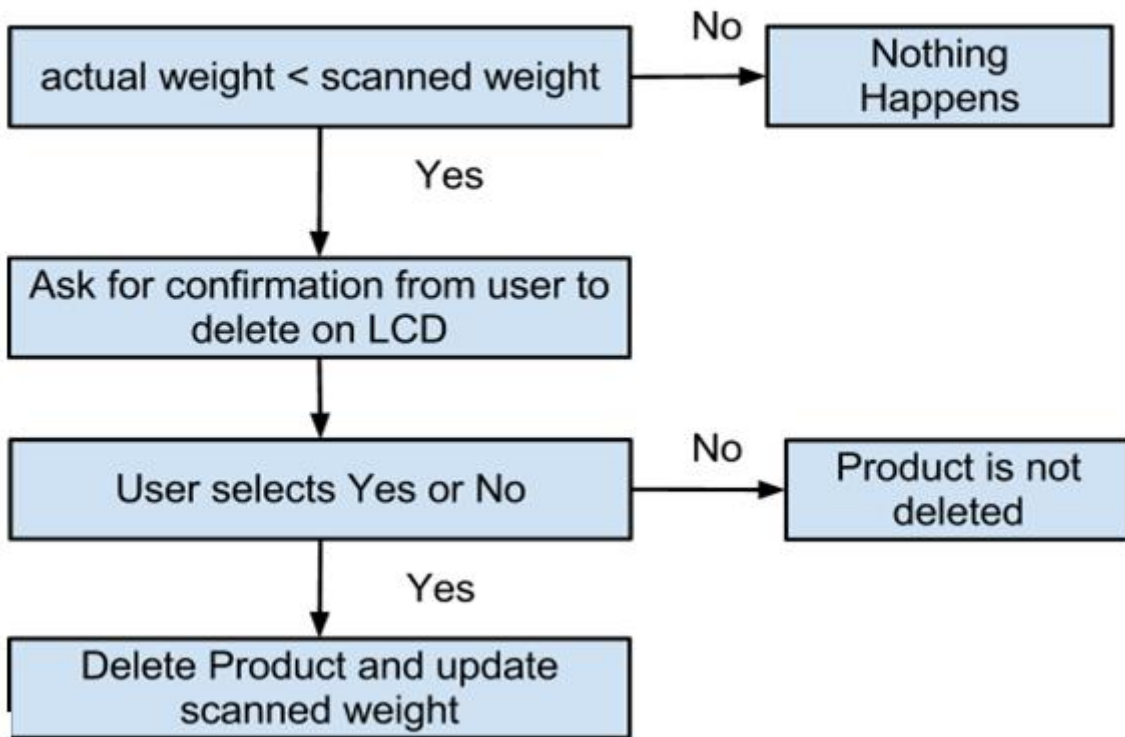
actual weight < scanned weight

No

Nothing Happens

Yes

Ask for confirmation from user to delete on LCD

User selects Yes or No

No

Product is not deleted

Yes

Delete Product and update scanned weight